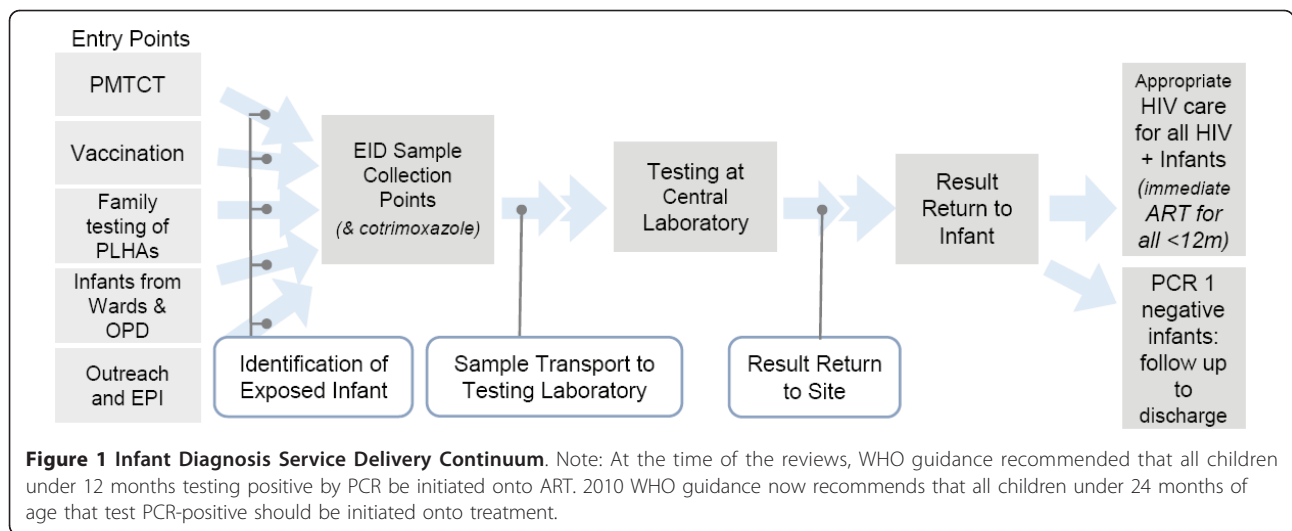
Entry Points

PMTCT

Vaccination

Family testing of PLHAs

Infants from Wards & OPD

Outreach and EPI

EID Sample Collection Points (& cotrimoxazole)

Testing at Central Laboratory

Result Return to Infant

Appropriate HIV care for all HIV + Infants (immediate ART for all <12m)

PCR 1 negative infants: follow up to discharge

Identification of Exposed Infant

Sample Transport to Testing Laboratory

Result Return to Site

**Figure 1 Infant Diagnosis Service Delivery Continuum**. Note: At the time of the reviews, WHO guidance recommended that all children under 12 months testing positive by PCR be initiated onto ART. 2010 WHO guidance now recommends that all children under 24 months of age that test PCR-positive should be initiated onto treatment.